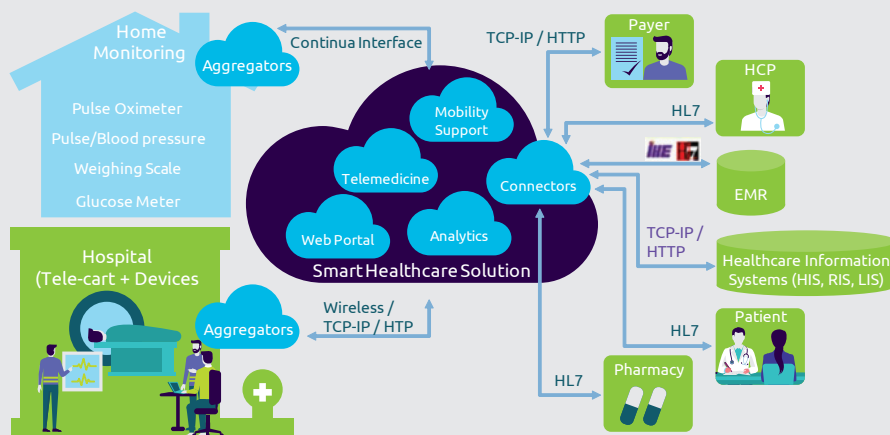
Home Monitoring

Aggregators

Pulse Oximeter

Pulse/Blood pressure

Weighing Scale

Glucose Meter

Continua Interface

TCP-IP / HTTP

Payer

HCP

HL7

Mobility Support

Telemedicine

Connectors

Web Portal

Analytics

Smart Healthcare Solution

EMR

TCP-IP / HTTP

Healthcare Information Systems (HIS, RIS, LIS)

Hospital (Tele-cart + Devices

Aggregators

Wireless / TCP-IP / HTP

HL7

Patient

HL7

Pharmacy